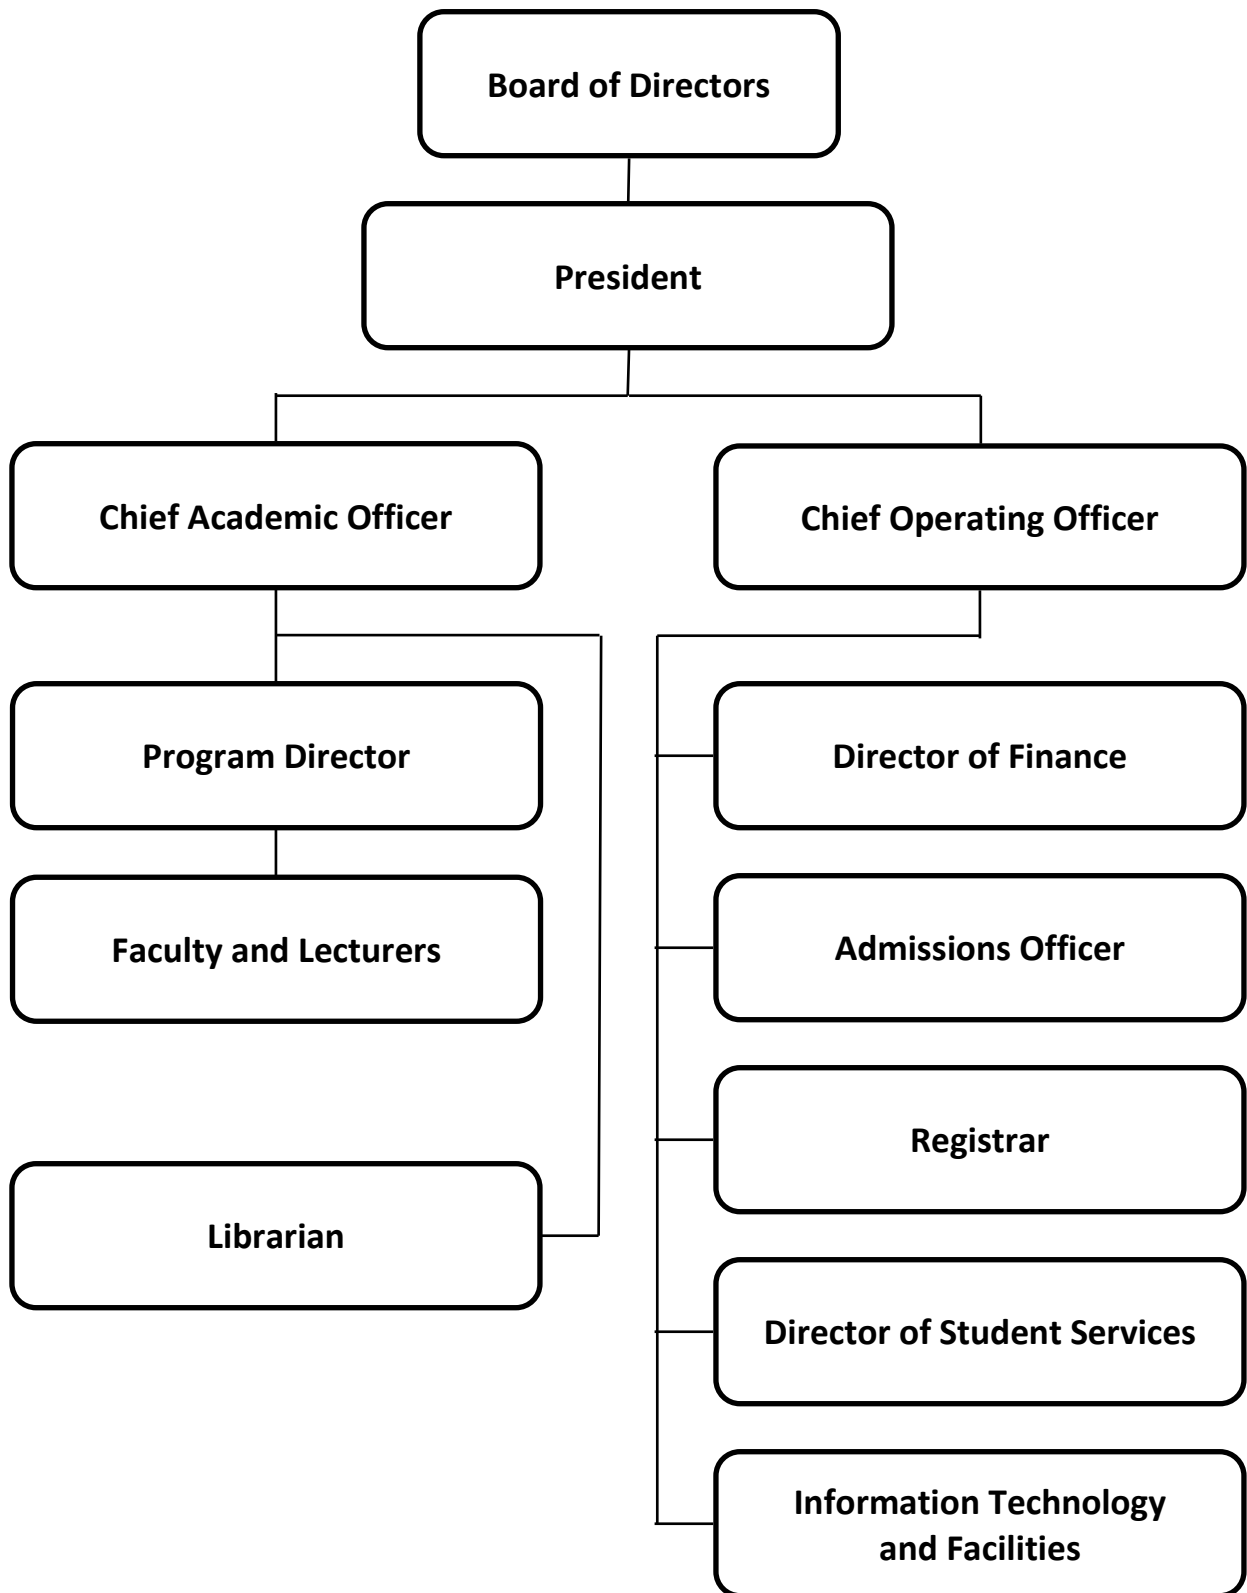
Board of Directors

President

Chief Academic Officer

Chief Operating Officer

Program Director

Faculty and Lecturers

Librarian

Director of Finance

Admissions Officer

Registrar

Director of Student Services

Information Technology and Facilities